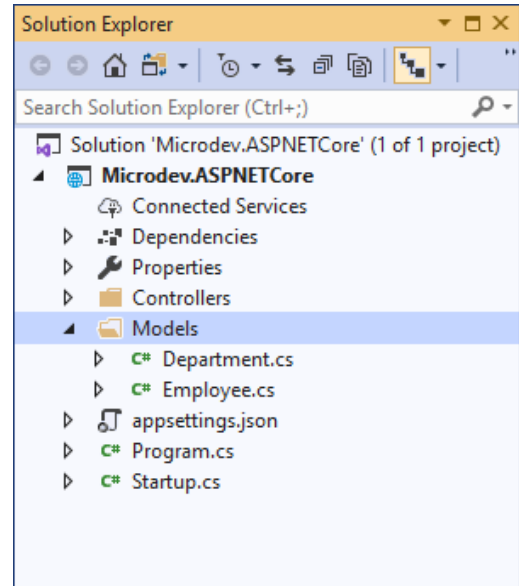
Solution Explorer

Search Solution Explorer (Ctrl+;)

Solution 'Microdev.ASPNETCore' (1 of 1 project)
Microdev.ASPNETCore
Connected Services
Dependencies
Properties
Controllers
Models
C# Department.cs
C# Employee.cs
appsettings.json
C# Program.cs
C# Startup.cs